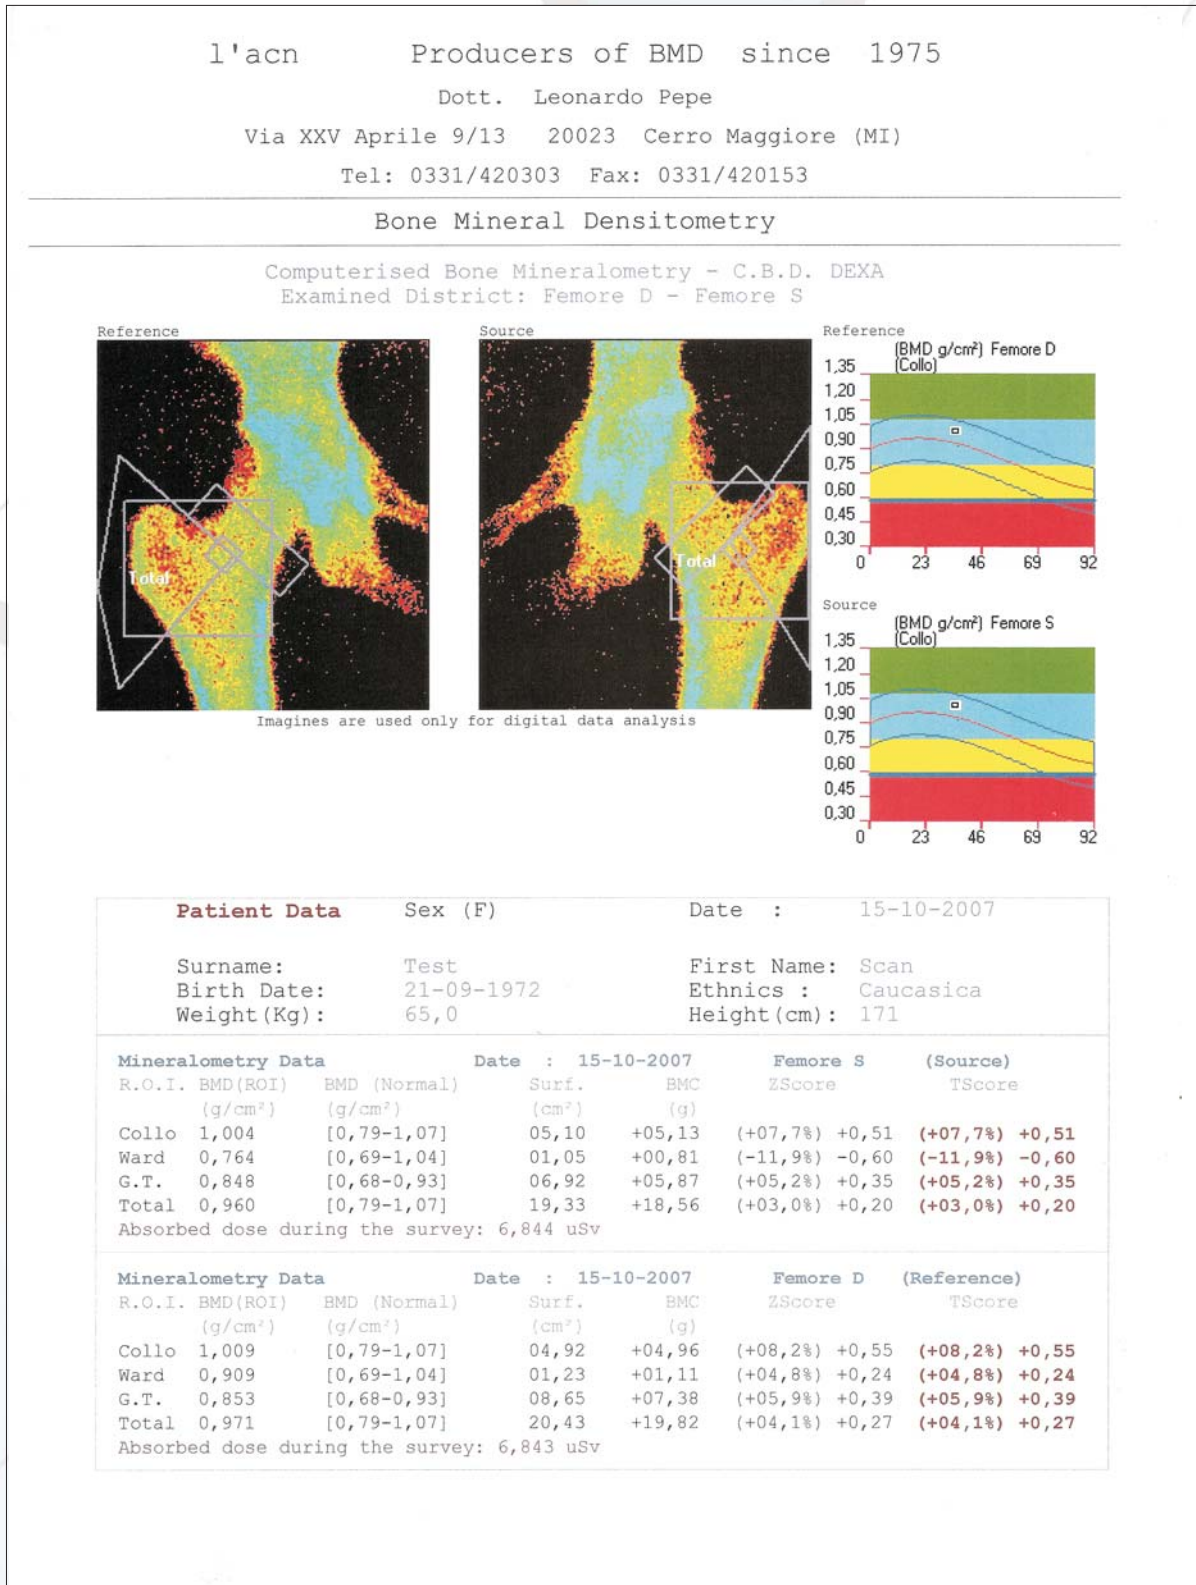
l'acn Producers of BMD since 1975

Dott. Leonardo Pepe

Via XXV Aprile 9/13 20023 Cerro Maggiore (MI)

Tel: 0331/420303 Fax: 0331/420153

Bone Mineral Densitometry

Computerised Bone Mineralometry - C.B.D. DEXA
Examined District: Femore D - Femore S

Reference

Total

Source

Total

Imagines are used only for digital data analysis

Reference

(BMD g/cm²) Femore D (Collo)

1,35
1,20
1,05
0,90
0,75
0,60
0,45
0,30
0 23 46 69 92

Source

(BMD g/cm²) Femore S (Collo)

1,35
1,20
1,05
0,90
0,75
0,60
0,45
0,30
0 23 46 69 92

Patient Data Sex (F) Date : 15-10-2007

Surname: Test First Name: Scan
Birth Date: 21-09-1972 Ethnics : Caucasica
Weight(Kg): 65,0 Height(cm): 171

Mineralometry Data Date : 15-10-2007 Femore S (Source)

| R.O.I. | BMD(ROI) (g/cm²) | BMD (Normal) (g/cm²) | Surf. (cm²) | BMC (g) | ZScore | TScore |
|---|---|---|---|---|---|---|
| Collo | 1,004 | [0,79-1,07] | 05,10 | +05,13 | (+07,7%) +0,51 | (+07,7%) +0,51 |
| Ward | 0,764 | [0,69-1,04] | 01,05 | +00,81 | (-11,9%) -0,60 | (-11,9%) -0,60 |
| G.T. | 0,848 | [0,68-0,93] | 06,92 | +05,87 | (+05,2%) +0,35 | (+05,2%) +0,35 |
| Total | 0,960 | [0,79-1,07] | 19,33 | +18,56 | (+03,0%) +0,20 | (+03,0%) +0,20 |

Absorbed dose during the survey: 6,844 uSv

Mineralometry Data Date : 15-10-2007 Femore D (Reference)

| R.O.I. | BMD(ROI) (g/cm²) | BMD (Normal) (g/cm²) | Surf. (cm²) | BMC (g) | ZScore | TScore |
|---|---|---|---|---|---|---|
| Collo | 1,009 | [0,79-1,07] | 04,92 | +04,96 | (+08,2%) +0,55 | (+08,2%) +0,55 |
| Ward | 0,909 | [0,69-1,04] | 01,23 | +01,11 | (+04,8%) +0,24 | (+04,8%) +0,24 |
| G.T. | 0,853 | [0,68-0,93] | 08,65 | +07,38 | (+05,9%) +0,39 | (+05,9%) +0,39 |
| Total | 0,971 | [0,79-1,07] | 20,43 | +19,82 | (+04,1%) +0,27 | (+04,1%) +0,27 |

Absorbed dose during the survey: 6,843 uSv